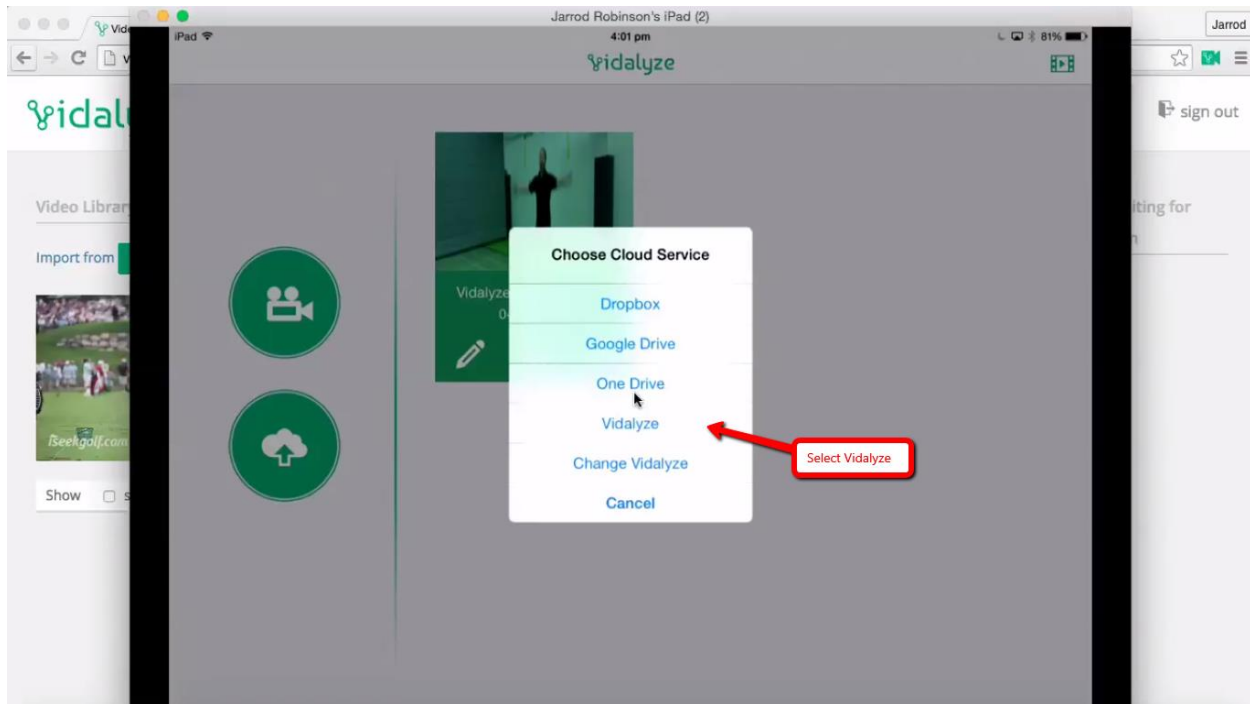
Vid
Jarrod Robinson's iPad (2)
Jarrod
iPad
4:01 pm
81%
vidalyze
vidal
sign out
Video Librar
iting for
Import from
Vidalyze
Choose Cloud Service
Dropbox
Google Drive
One Drive
Vidalyze
Change Vidalyze
Cancel
Select Vidalyze
iSeekgolf.com
Show